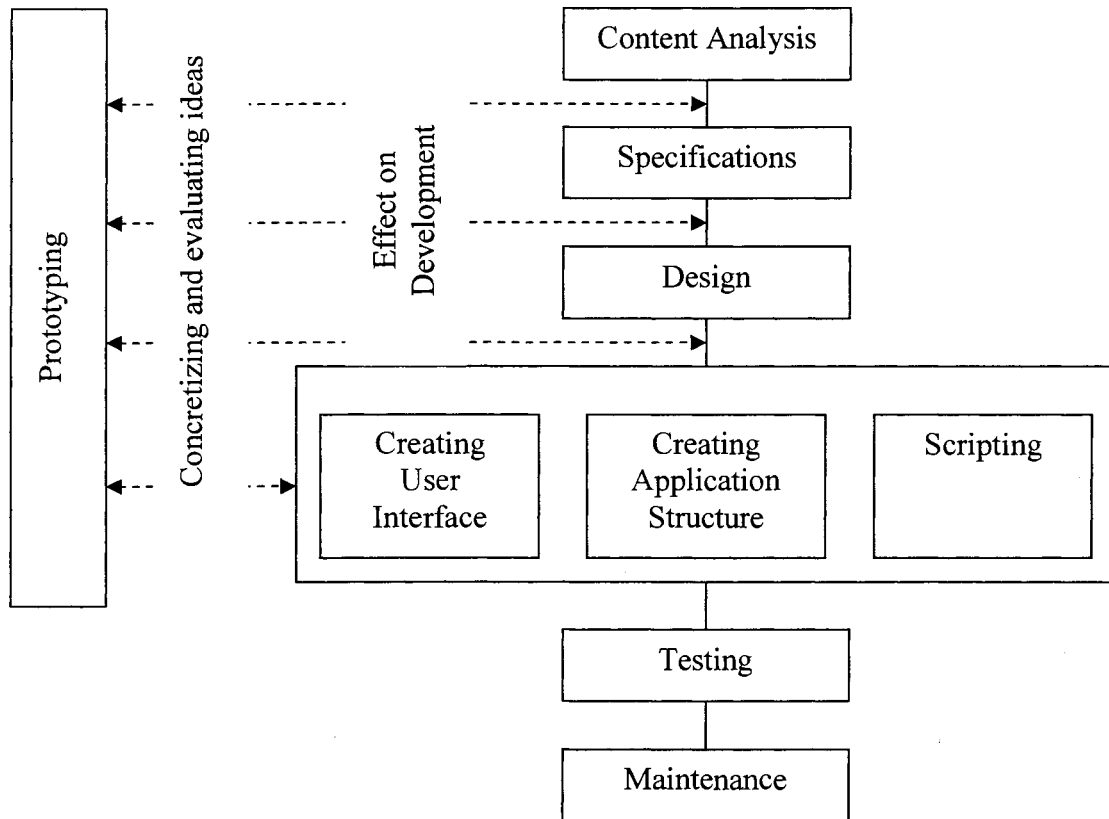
Prototyping

Concretizing and evaluating ideas

Effect on Development

Content Analysis

Specifications

Design

Creating User Interface

Creating Application Structure

Scripting

Testing

Maintenance